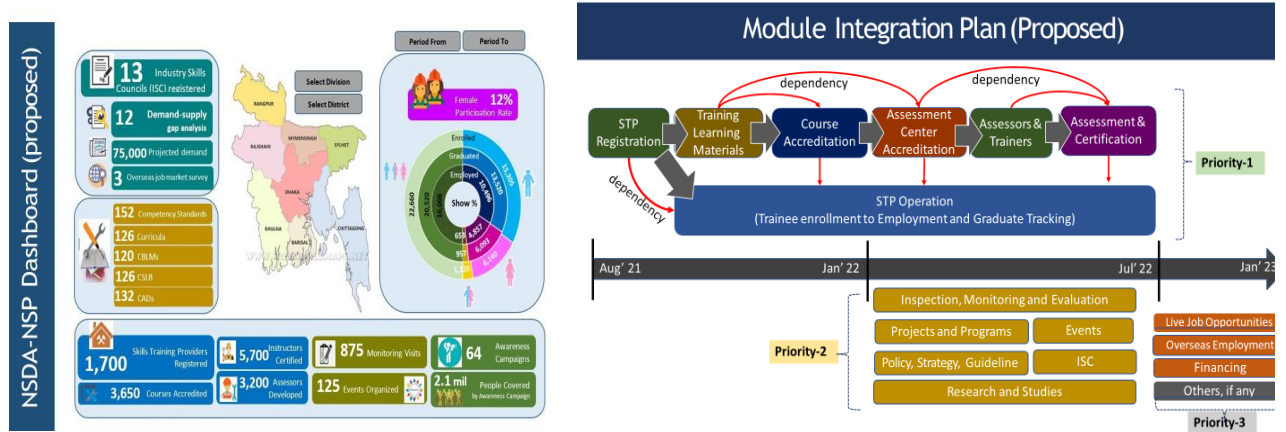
NSDA-NSP Dashboard (proposed)

13 Industry Skills Councils (ISC) registered

12 Demand-supply gap analysis

75,000 Projected demand

3 Overseas job market survey

152 Competency Standards

126 Curricula

120 CBLMs

126 CSLB

132 CADs

Select Division

Select District

RANGPUR

MYMENSINGH

SYLHET

RAJSHAHI

DHAKA

KHULNA

BARISAL

CHITTAGONG

Period From

Period To

Female Participation Rate 12%

Enrolled

Graduated

Employed

Show %

22,660

20,520

16,006

15,305

13,320

10,446

4,857

6,093

8,140

658

997

1,320

1,700 Skills Training Providers Registered

3,650 Courses Accredited

5,700 Instructors Certified

3,200 Assessors Developed

875 Monitoring Visits

125 Events Organized

64 Awareness Campaigns

2.1 mil People Covered by Awareness Campaign

Module Integration Plan (Proposed)

dependency

dependency

STP Registration

Training Learning Materials

Course Accreditation

Assessment Center Accreditation

Assessors & Trainers

Assessment & Certification

Priority-1

dependency

STP Operation
(Trainee enrollment to Employment and Graduate Tracking)

Aug' 21

Jan' 22

Jul' 22

Jan' 23

Inspection, Monitoring and Evaluation

Projects and Programs

Events

Priority-2

Policy, Strategy, Guideline

ISC

Research and Studies

Live Job Opportunities

Overseas Employment

Financing

Others, if any

Priority-3